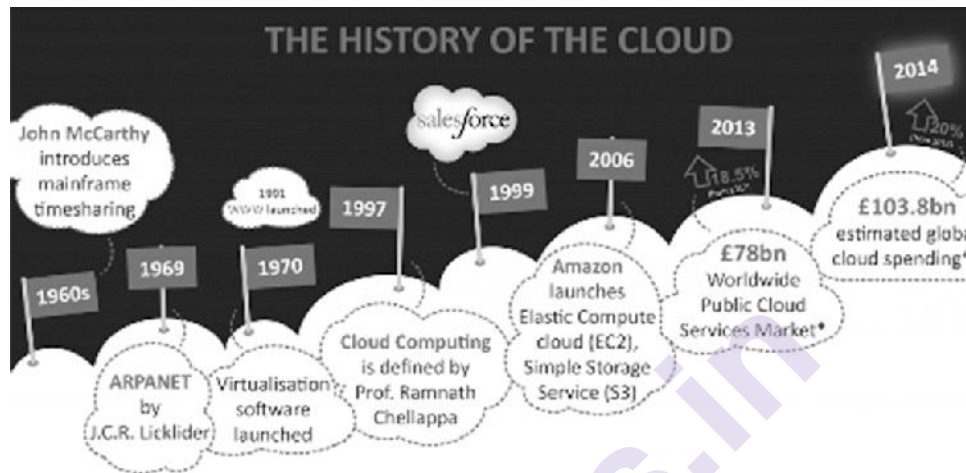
THE HISTORY OF THE CLOUD

John McCarthy introduces mainframe timesharing

1960s

1969

ARPANET by J.C.R. Licklider

1991 'WWW' launched

1970

Virtualisation software launched

1997

Cloud Computing is defined by Prof. Ramnath Chellappa

salesforce

1999

2006

Amazon launches Elastic Compute cloud (EC2), Simple Storage Service (S3)

2013

18.5% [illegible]

£78bn Worldwide Public Cloud Services Market*

2014

20% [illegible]

£103.8bn estimated globa cloud spending*